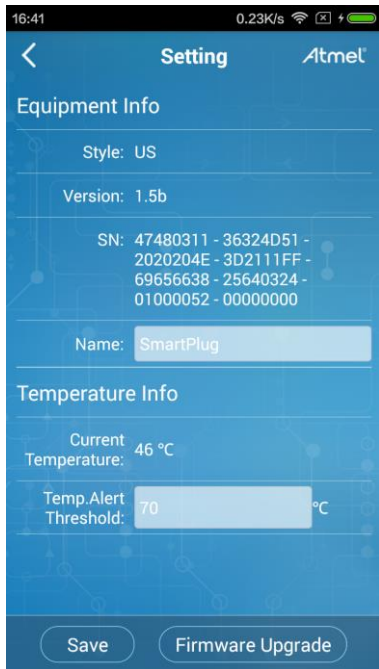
16:41
0.23K/s

<
Setting
Atmel

Equipment Info

Style: US

Version: 1.5b

SN: 47480311 - 36324D51 - 2020204E - 3D2111FF - 69656638 - 25640324 - 01000052 - 00000000

Name: SmartPlug

Temperature Info

Current Temperature: 46 °C

Temp.Alert Threshold: 70 °C

Save
Firmware Upgrade